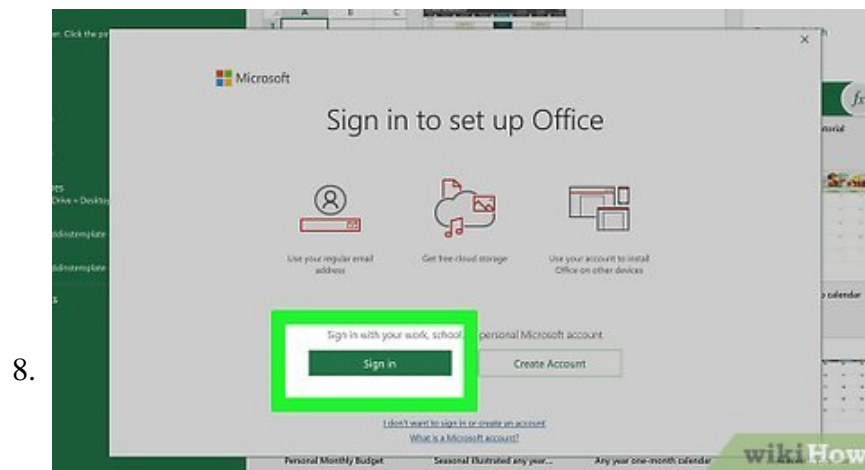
8.

art. Click the p

Microsoft

Sign in to set up Office

Use your regular email address

Get free cloud storage

Use your account to install Office on other devices

Sign in with your work, school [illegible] personal Microsoft account

Sign in

Create Account

I don't want to sign in or create an account

What is a Microsoft account?

ies
Drive » Deskto
ddistemplate
ddistemplate
s

torial
calendar

Personal Monthly Budget
Seasonal illustrated any year...
Any year one-month calendar

wikiHow